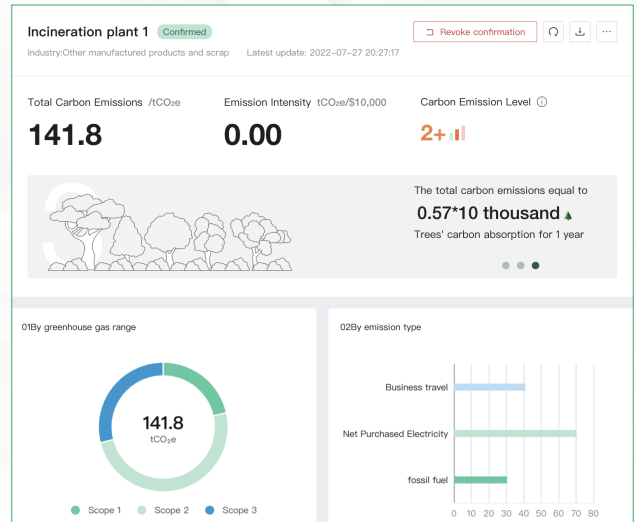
Incineration plant 1 Confirmed

Industry:Other manufactured products and scrap Latest update: 2022-07-27 20:27:17

Revoke confirmation

Total Carbon Emissions /tCO₂e

141.8

Emission Intensity tCO₂e/$10,000

0.00

Carbon Emission Level

2+

The total carbon emissions equal to

0.57*10 thousand

Trees' carbon absorption for 1 year

01By greenhouse gas range

141.8
tCO₂e

Scope 1 Scope 2 Scope 3

02By emission type

Business travel

Net Purchased Electricity

fossil fuel

0 10 20 30 40 50 60 70 80